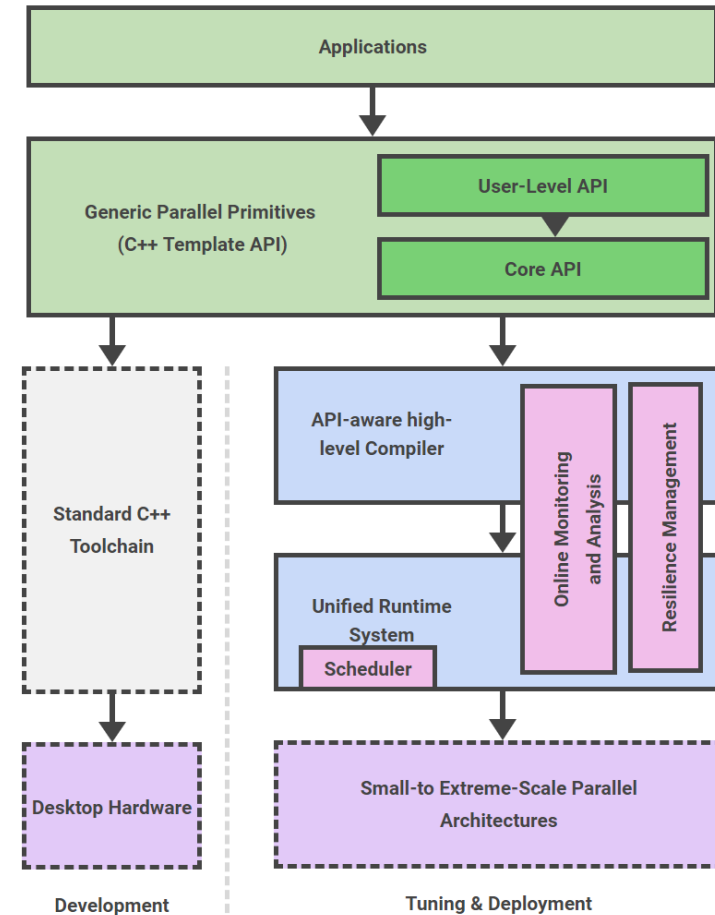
Applications

Generic Parallel Primitives
(C++ Template API)

User-Level API

Core API

Standard C++ Toolchain

API-aware high-level Compiler

Online Monitoring and Analysis

Resilience Management

Unified Runtime System

Scheduler

Desktop Hardware

Small-to Extreme-Scale Parallel Architectures

Development

Tuning & Deployment